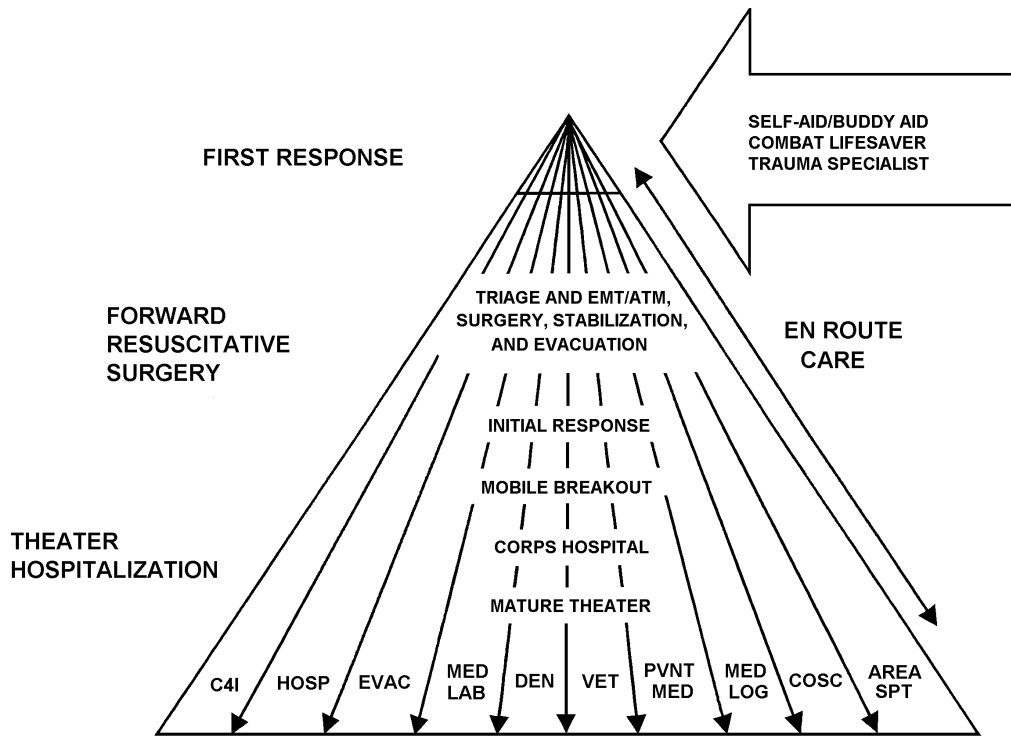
SELF-AID/BUDDY AID
COMBAT LIFESAVER
TRAUMA SPECIALIST

FIRST RESPONSE

FORWARD RESUSCITATIVE SURGERY

TRIAGE AND EMT/ATM, SURGERY, STABILIZATION, AND EVACUATION

EN ROUTE CARE

INITIAL RESPONSE

MOBILE BREAKOUT

THEATER HOSPITALIZATION

CORPS HOSPITAL

MATURE THEATER

| C4I | HOSP | EVAC | MED LAB | DEN | VET | PVNT MED | MED LOG | COSC | AREA SPT |
|---|---|---|---|---|---|---|---|---|---|